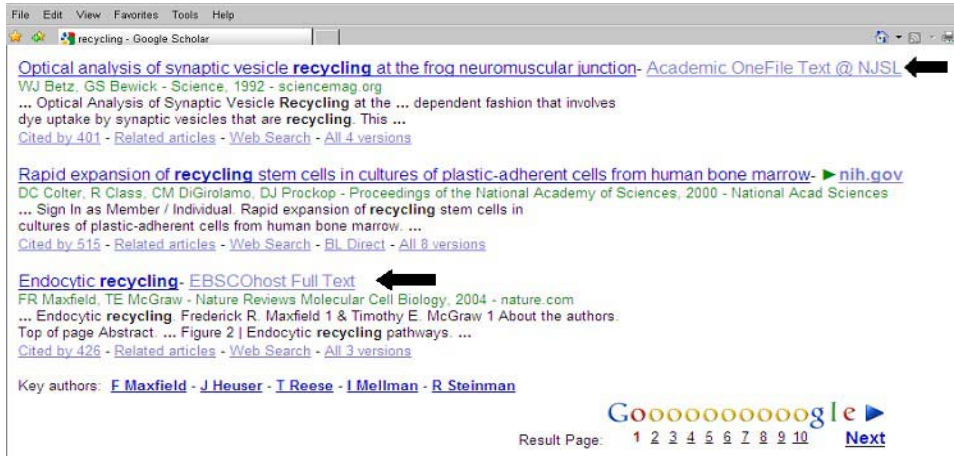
File Edit View Favorites Tools Help

recycling - Google Scholar

Optical analysis of synaptic vesicle **recycling** at the frog neuromuscular junction- Academic OneFile Text @ NJSL
WJ Betz, GS Bewick - Science, 1992 - sciencemag.org
... Optical Analysis of Synaptic Vesicle **Recycling** at the ... dependent fashion that involves dye uptake by synaptic vesicles that are **recycling**. This ...
Cited by 401 - Related articles - Web Search - All 4 versions

Rapid expansion of **recycling** stem cells in cultures of plastic-adherent cells from human bone marrow- ▶nih.gov
DC Colter, R Class, CM DiGirolamo, DJ Prockop - Proceedings of the National Academy of Sciences, 2000 - National Acad Sciences
... Sign In as Member / Individual. Rapid expansion of **recycling** stem cells in cultures of plastic-adherent cells from human bone marrow. ...
Cited by 515 - Related articles - Web Search - BL Direct - All 8 versions

Endocytic **recycling**- EBSCOhost Full Text
FR Maxfield, TE McGraw - Nature Reviews Molecular Cell Biology, 2004 - nature.com
... Endocytic **recycling**. Frederick R. Maxfield 1 & Timothy E. McGraw 1 About the authors. Top of page Abstract. ... Figure 2 | Endocytic **recycling** pathways. ...
Cited by 426 - Related articles - Web Search - All 3 versions

Key authors: F Maxfield - J Heuser - T Reese - I Mellman - R Steinman

Gooooooooooogle ▶
Result Page: 1 2 3 4 5 6 7 8 9 10 Next